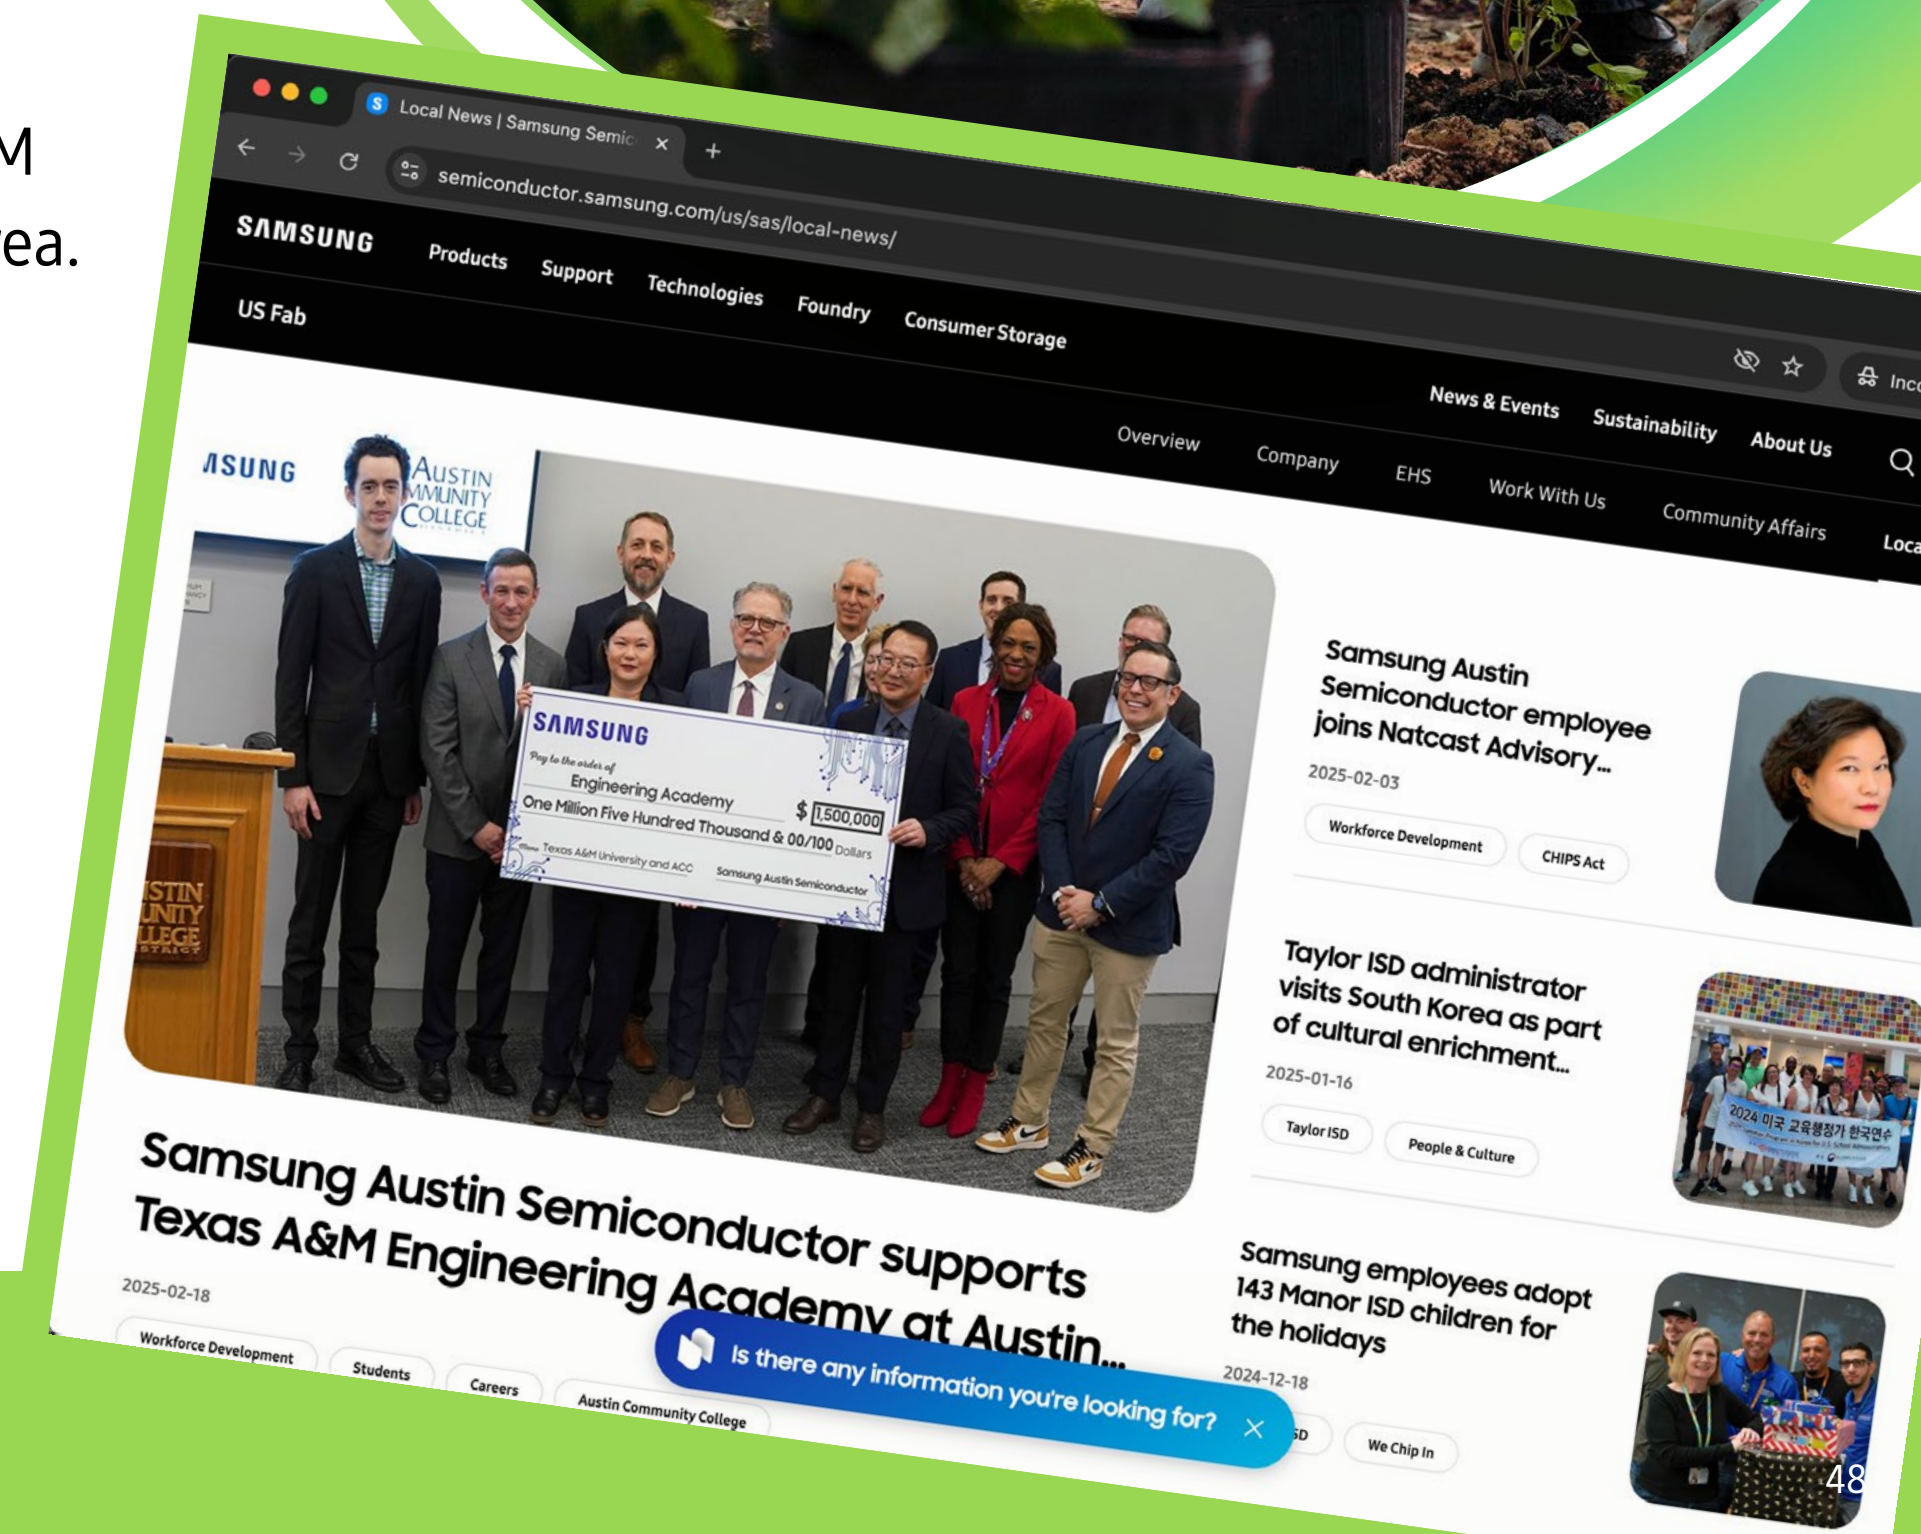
M
ea.

Local News | Samsung Semic ×
+
semiconductor.samsung.com/us/sas/local-news/
Inc

SAMSUNG Products Support Technologies Foundry Consumer Storage
US Fab
News & Events Sustainability About Us
Overview Company EHS Work With Us Community Affairs Loca

SAMSUNG
Pay to the order of Engineering Academy
One Million Five Hundred Thousand & 00/100 Dollars
$ 1,500,000
Memo Texas A&M University and ACC
Samsung Austin Semiconductor

Samsung Austin Semiconductor supports Texas A&M Engineering Academy at Austin...
2025-02-18
Workforce Development Students Careers Austin Community College

Is there any information you're looking for? ×

Samsung Austin Semiconductor employee joins Natcast Advisory...
2025-02-03
Workforce Development CHIPS Act

Taylor ISD administrator visits South Korea as part of cultural enrichment...
2025-01-16
Taylor ISD People & Culture

Samsung employees adopt 143 Manor ISD children for the holidays
2024-12-18
SD We Chip In

48